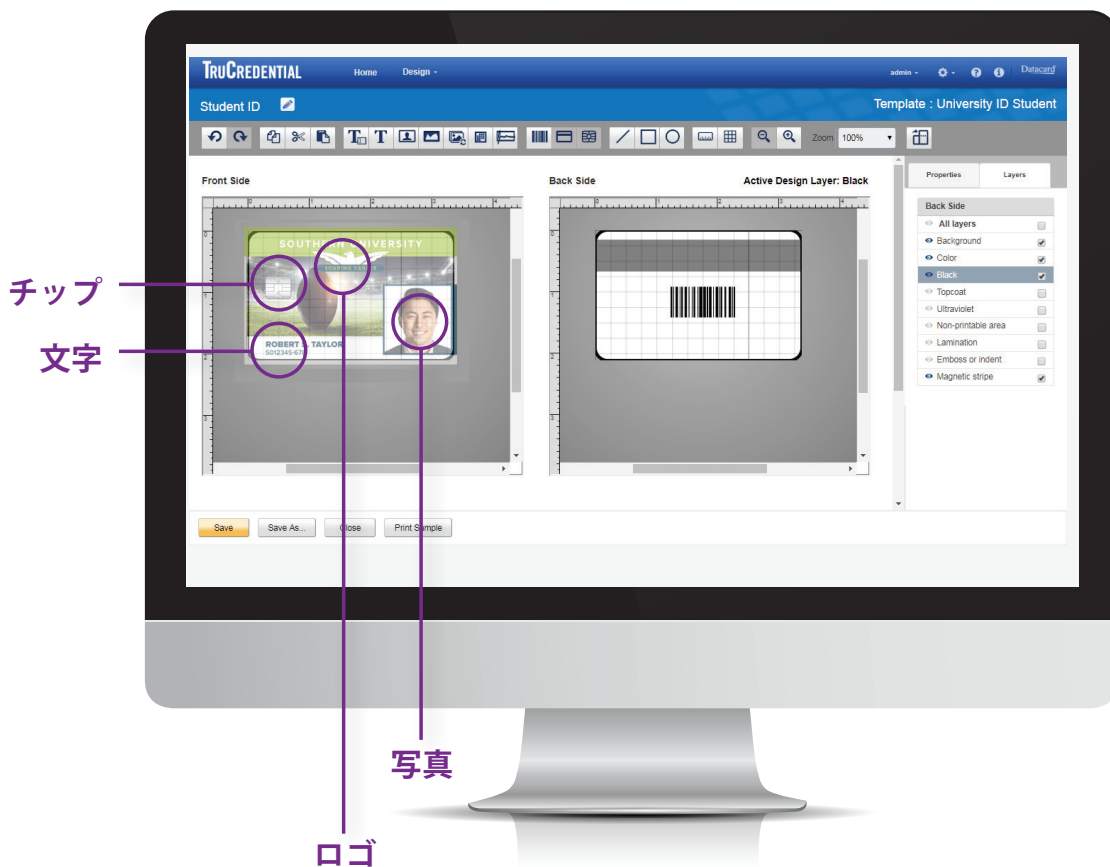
TruCredential
Home
Design
admin
Datacard
Student ID
Template : University ID Student
Zoom 100%
Front Side
Back Side
Active Design Layer: Black
Properties
Layers
Back Side
All layers
Background
Color
Black
Topcoat
Ultraviolet
Non-printable area
Lamination
Emboss or indent
Magnetic stripe
SOUTHERN UNIVERSITY
SOARING EAGLES
ROBERT S. TAYLOR
S012345-67
Save
Save As...
Close
Print Sample
チップ
文字
写真
ロゴ